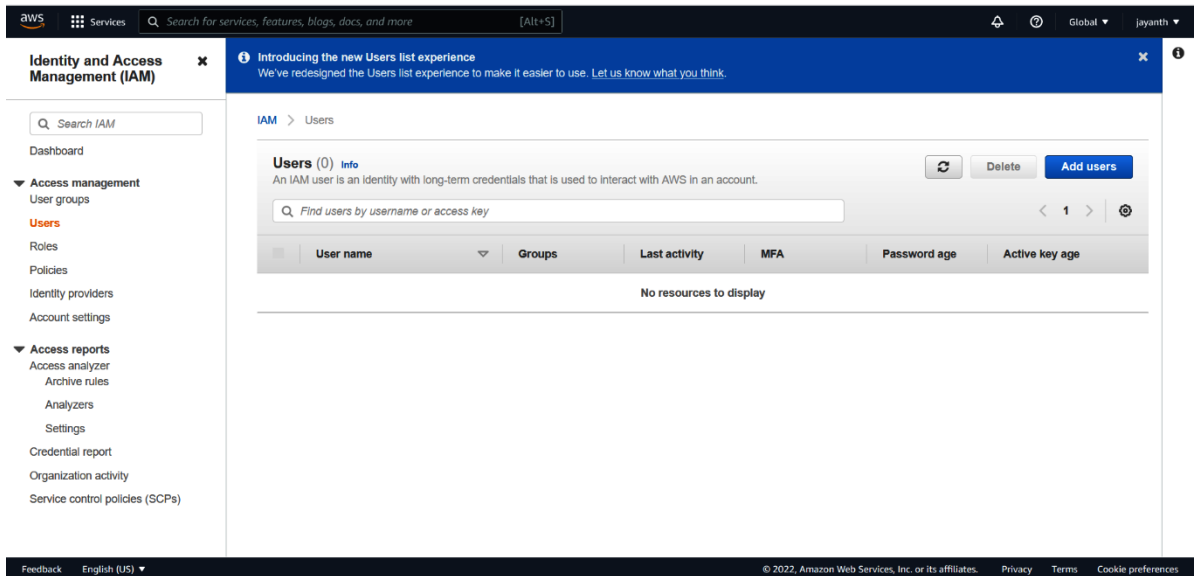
aws Services Search for services, features, blogs, docs, and more [Alt+S] Global ▼ jayanth ▼

Identity and Access Management (IAM)

Introducing the new Users list experience
We've redesigned the Users list experience to make it easier to use. Let us know what you think.

Search IAM

Dashboard

▼ Access management
User groups
Users
Roles
Policies
Identity providers
Account settings

▼ Access reports
Access analyzer
Archive rules
Analyzers
Settings
Credential report
Organization activity
Service control policies (SCPs)

IAM > Users

Users (0) Info
An IAM user is an identity with long-term credentials that is used to interact with AWS in an account.

Delete Add users

Find users by username or access key

< 1 >

| | User name | Groups | Last activity | MFA | Password age | Active key age |
|---|---|---|---|---|---|---|

No resources to display

Feedback English (US) ▼ © 2022, Amazon Web Services, Inc. or its affiliates. Privacy Terms Cookie preferences